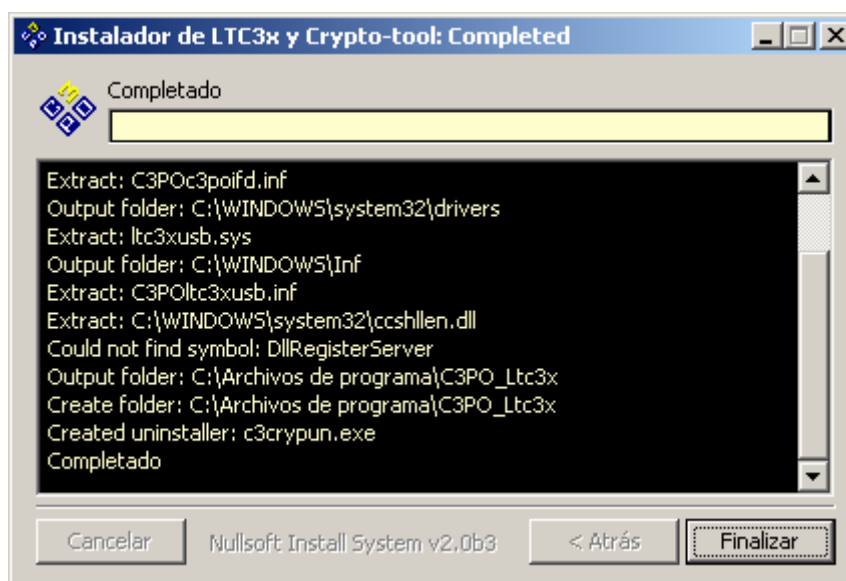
Instalador de LTC3x y Crypto-tool: Completed

Completado

Extract: C3POc3poifd.inf
Output folder: C:\WINDOWS\system32\drivers
Extract: ltc3xusb.sys
Output folder: C:\WINDOWS\Inf
Extract: C3POltc3xusb.inf
Extract: C:\WINDOWS\system32\ccshllen.dll
Could not find symbol: DllRegisterServer
Output folder: C:\Archivos de programa\C3PO_Ltc3x
Create folder: C:\Archivos de programa\C3PO_Ltc3x
Created uninstaller: c3crypun.exe
Completado

Cancelar
Nullsoft Install System v2.0b3
< Atrás
Finalizar